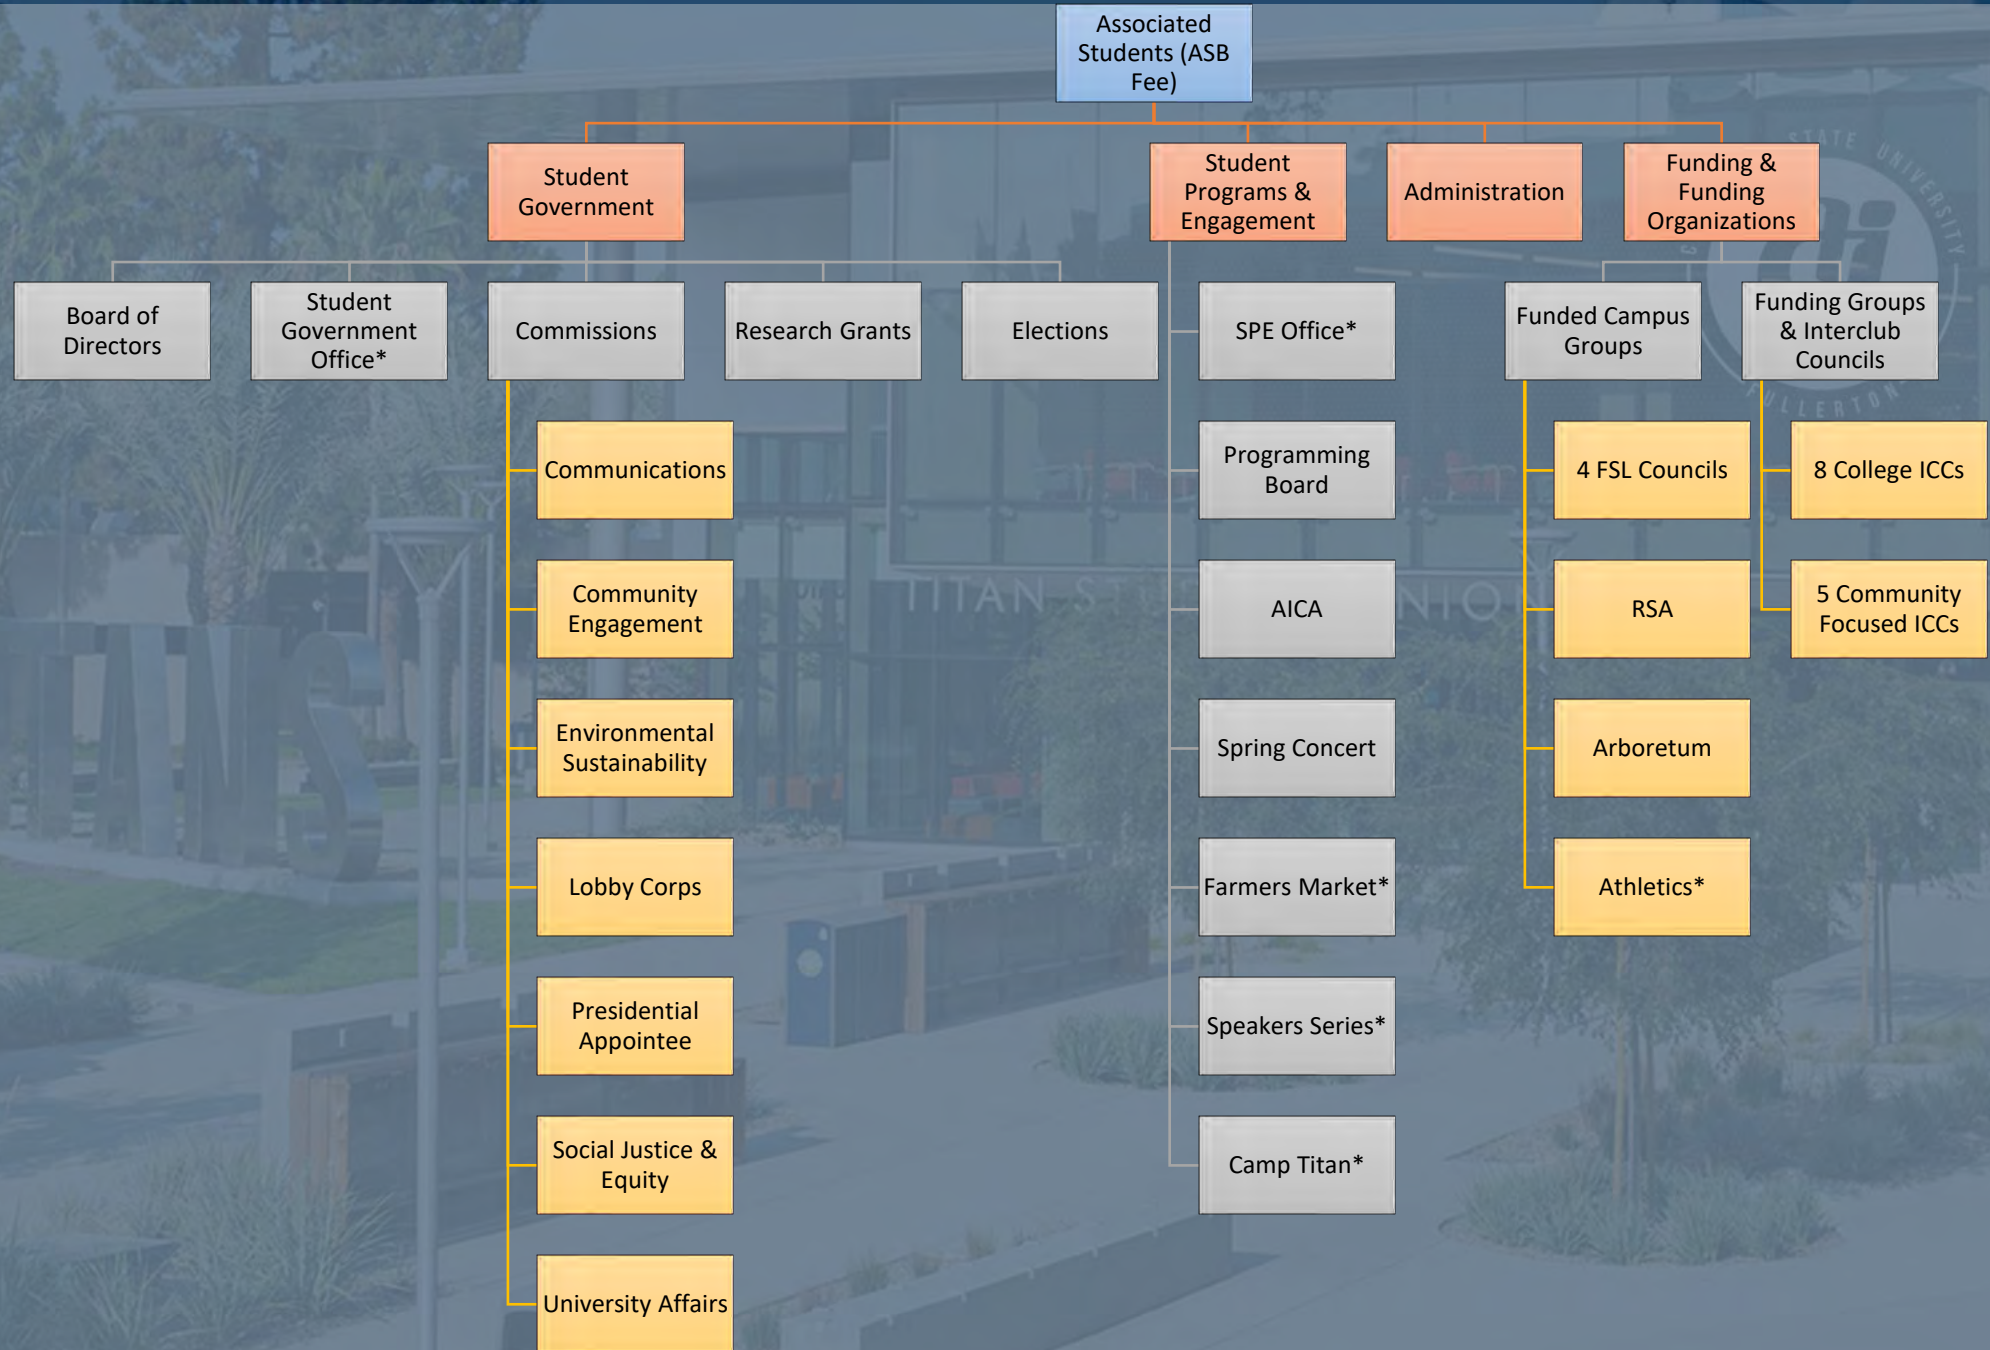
Associated Students (ASB Fee)

Student Government

Student Programs & Engagement

Administration

Funding & Funding Organizations

Board of Directors

Student Government Office*

Commissions

Research Grants

Elections

SPE Office*

Funded Campus Groups

Funding Groups & Interclub Councils

Communications

Community Engagement

Environmental Sustainability

Lobby Corps

Presidential Appointee

Social Justice & Equity

University Affairs

Programming Board

AICA

Spring Concert

Farmers Market*

Speakers Series*

Camp Titan*

4 FSL Councils

RSA

Arboretum

Athletics*

8 College ICCs

5 Community Focused ICCs

TITAN STUDENT UNION

STATE UNIVERSITY FULLERTON